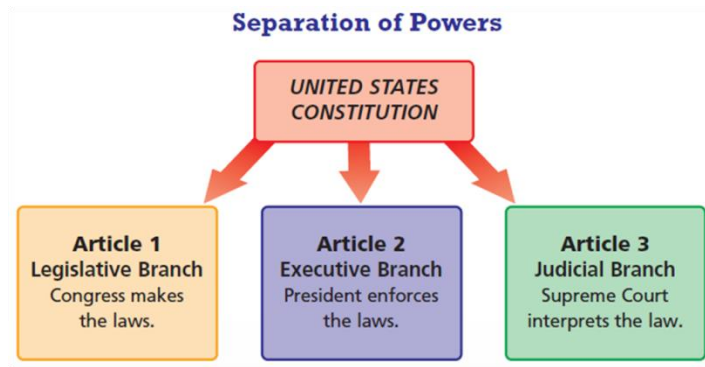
Separation of Powers

UNITED STATES CONSTITUTION

Article 1
Legislative Branch
Congress makes the laws.

Article 2
Executive Branch
President enforces the laws.

Article 3
Judicial Branch
Supreme Court interprets the law.